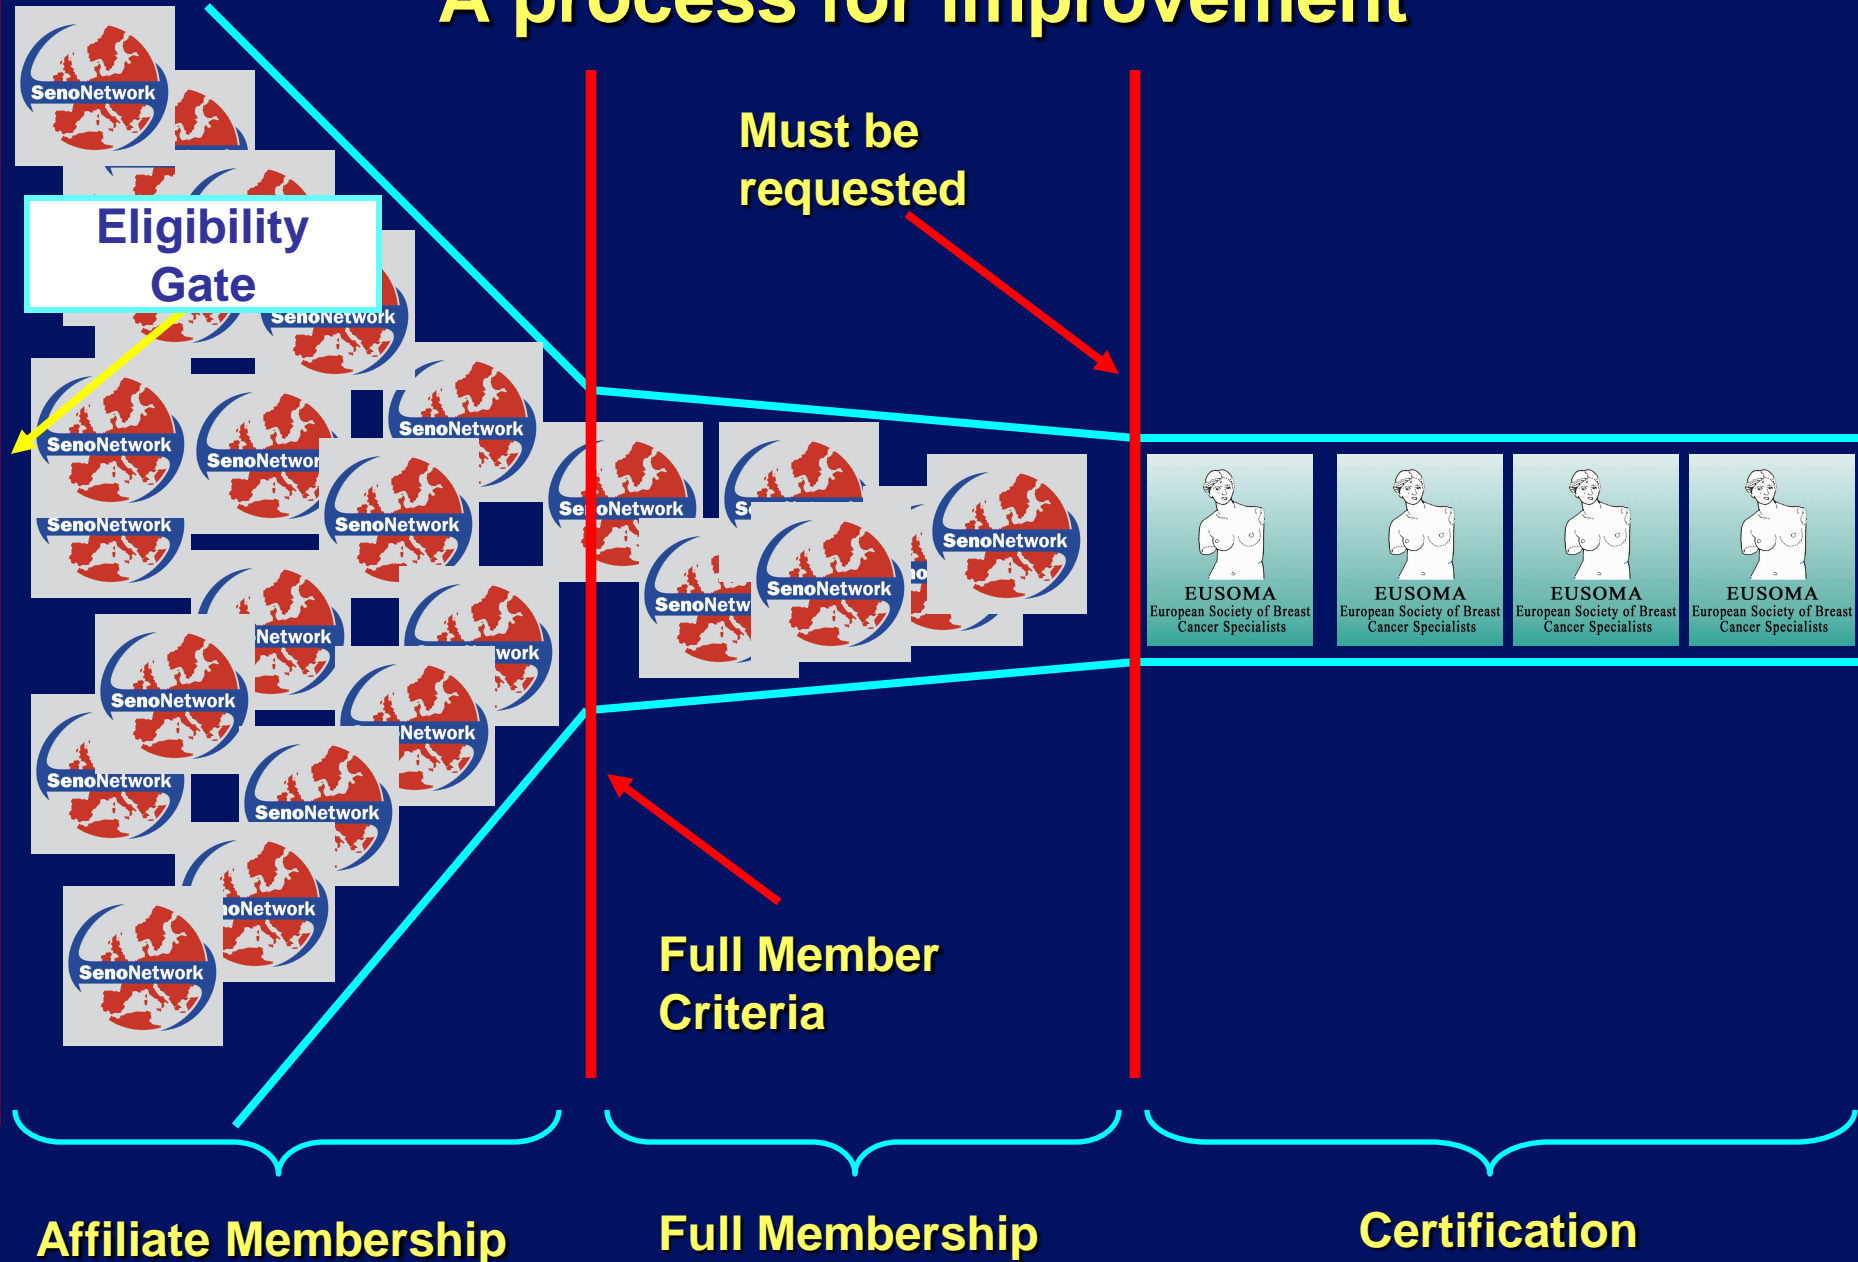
A process for improvement

Eligibility Gate

Must be requested

SenoNetwork

SenoNetwork

SenoNetwork

SenoNetwor

SenoNetwork

SenoNetwork

SenoNetwork

Se oNetwork

Se

SenoNetw

SenoNetwork

SenoNetwork

Network

work

SenoNetwork

Network

SenoNetwork

SenoNetwork

oNetwork

SenoNetwork

EUSOMA European Society of Breast Cancer Specialists

EUSOMA European Society of Breast Cancer Specialists

EUSOMA European Society of Breast Cancer Specialists

EUSOMA European Society of Breast Cancer Specialists

Full Member Criteria

Affiliate Membership

Full Membership

Certification